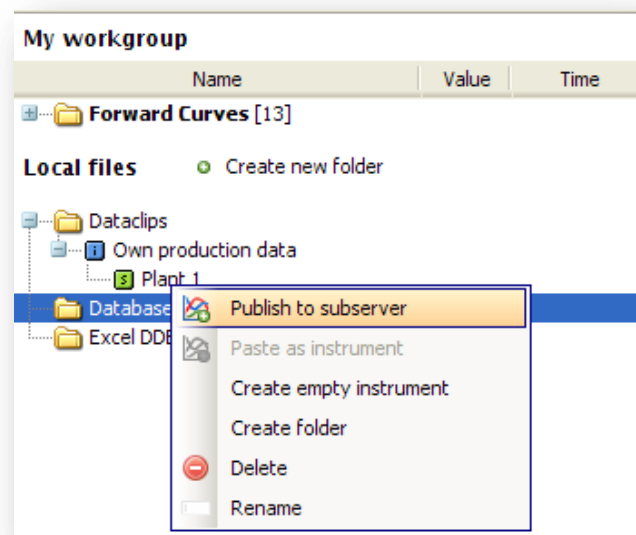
My workgroup

| Name | Value | Time |
|---|---|---|

Forward Curves [13]

Local files

Create new folder

Dataclips

Own production data

Plant 1

Database

Excel DDE

Publish to subserver

Paste as instrument

Create empty instrument

Create folder

Delete

Rename